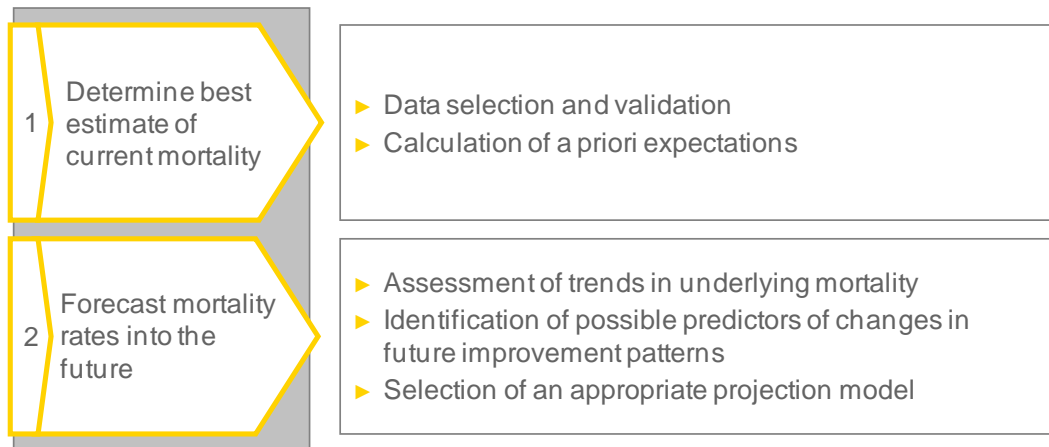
1 Determine best estimate of current mortality

► Data selection and validation
► Calculation of a priori expectations

2 Forecast mortality rates into the future

► Assessment of trends in underlying mortality
► Identification of possible predictors of changes in future improvement patterns
► Selection of an appropriate projection model